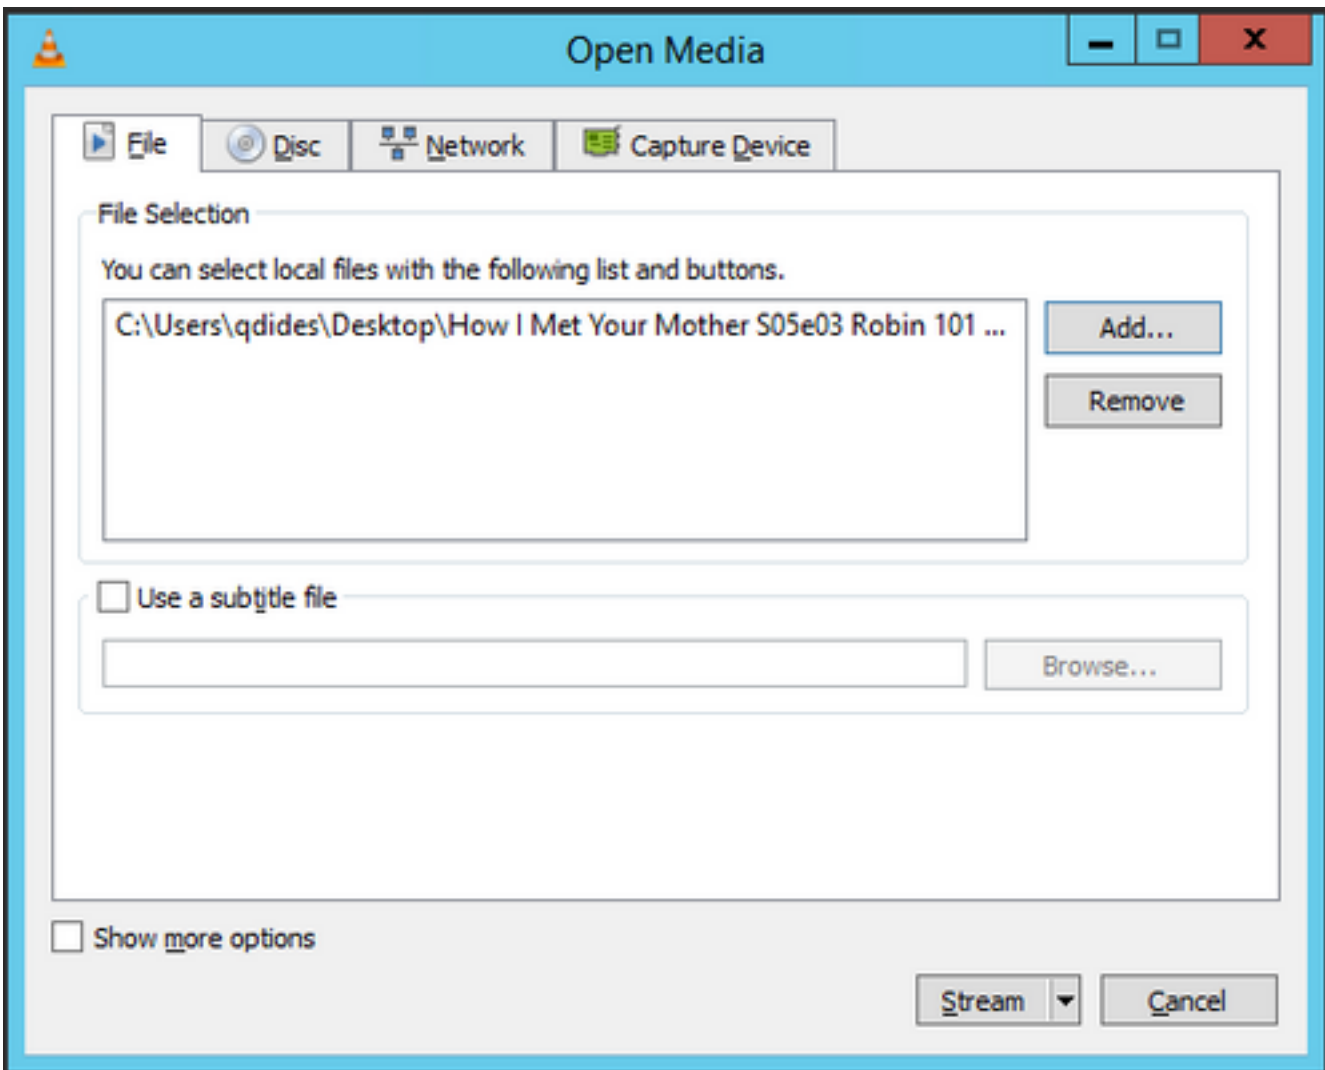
Open Media

File
Disc
Network
Capture Device

File Selection

You can select local files with the following list and buttons.

C:\Users\qdides\Desktop\How I Met Your Mother S05e03 Robin 101 ...

Add...
Remove

Use a subtitle file

Browse...

Show more options

Stream
Cancel